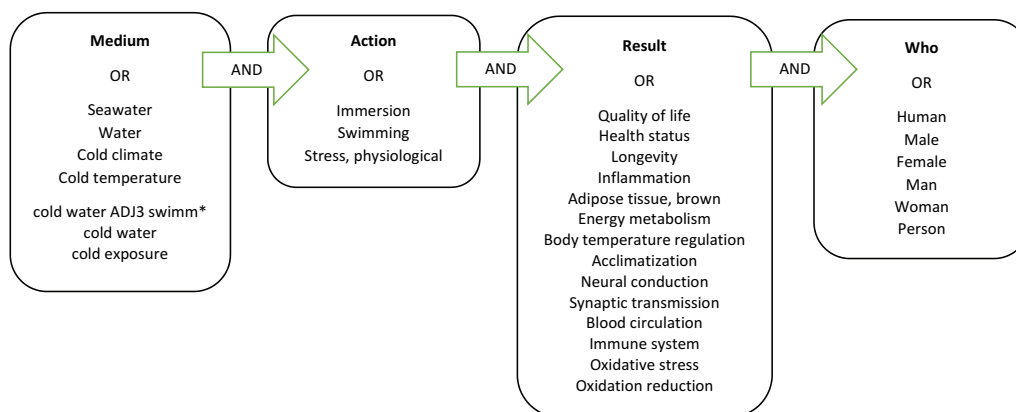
Medium

OR

Seawater
Water
Cold climate
Cold temperature

cold water ADJ3 swimm*
cold water
cold exposure

AND

Action

OR

Immersion
Swimming
Stress, physiological

AND

Result

OR

Quality of life
Health status
Longevity
Inflammation
Adipose tissue, brown
Energy metabolism
Body temperature regulation
Acclimatization
Neural conduction
Synaptic transmission
Blood circulation
Immune system
Oxidative stress
Oxidation reduction

AND

Who

OR

Human
Male
Female
Man
Woman
Person